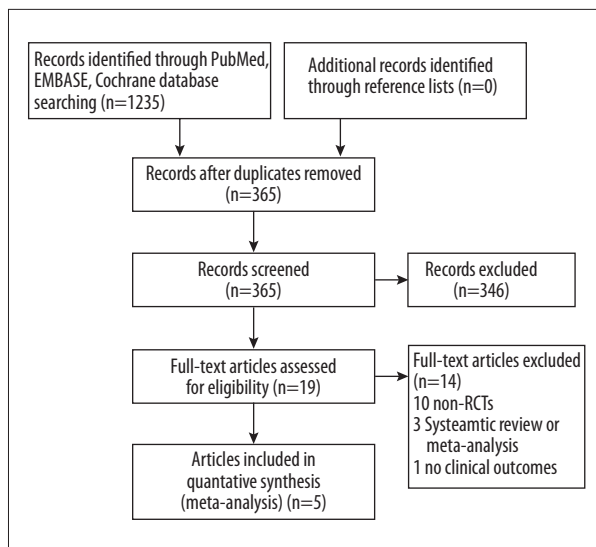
Records identified through PubMed, EMBASE, Cochrane database searching (n=1235)

Additional records identified through reference lists (n=0)

Records after duplicates removed (n=365)

Records screened (n=365)

Records excluded (n=346)

Full-text articles assessed for eligibility (n=19)

Full-text articles excluded (n=14)
10 non-RCTs
3 Systeamtic review or meta-analysis
1 no clinical outcomes

Articles included in quantative synthesis (meta-analysis) (n=5)